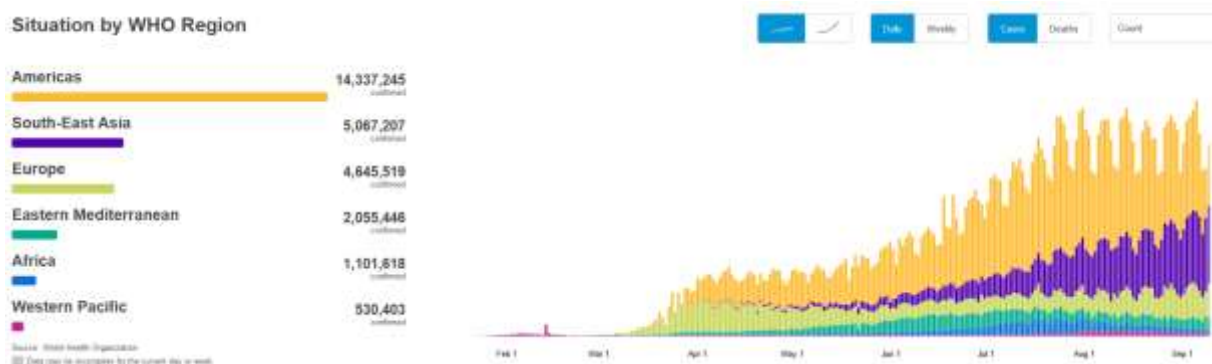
Situation by WHO Region

Americas
14,337,245
confirmed

South-East Asia
5,067,207
confirmed

Europe
4,645,519
confirmed

Eastern Mediterranean
2,055,446
confirmed

Africa
1,101,618
confirmed

Western Pacific
530,403
confirmed

Source: World Health Organization
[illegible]

Daily Weekly Cases Deaths Count

Feb 1 Mar 1 Apr 1 May 1 Jun 1 Jul 1 Aug 1 Sep 1